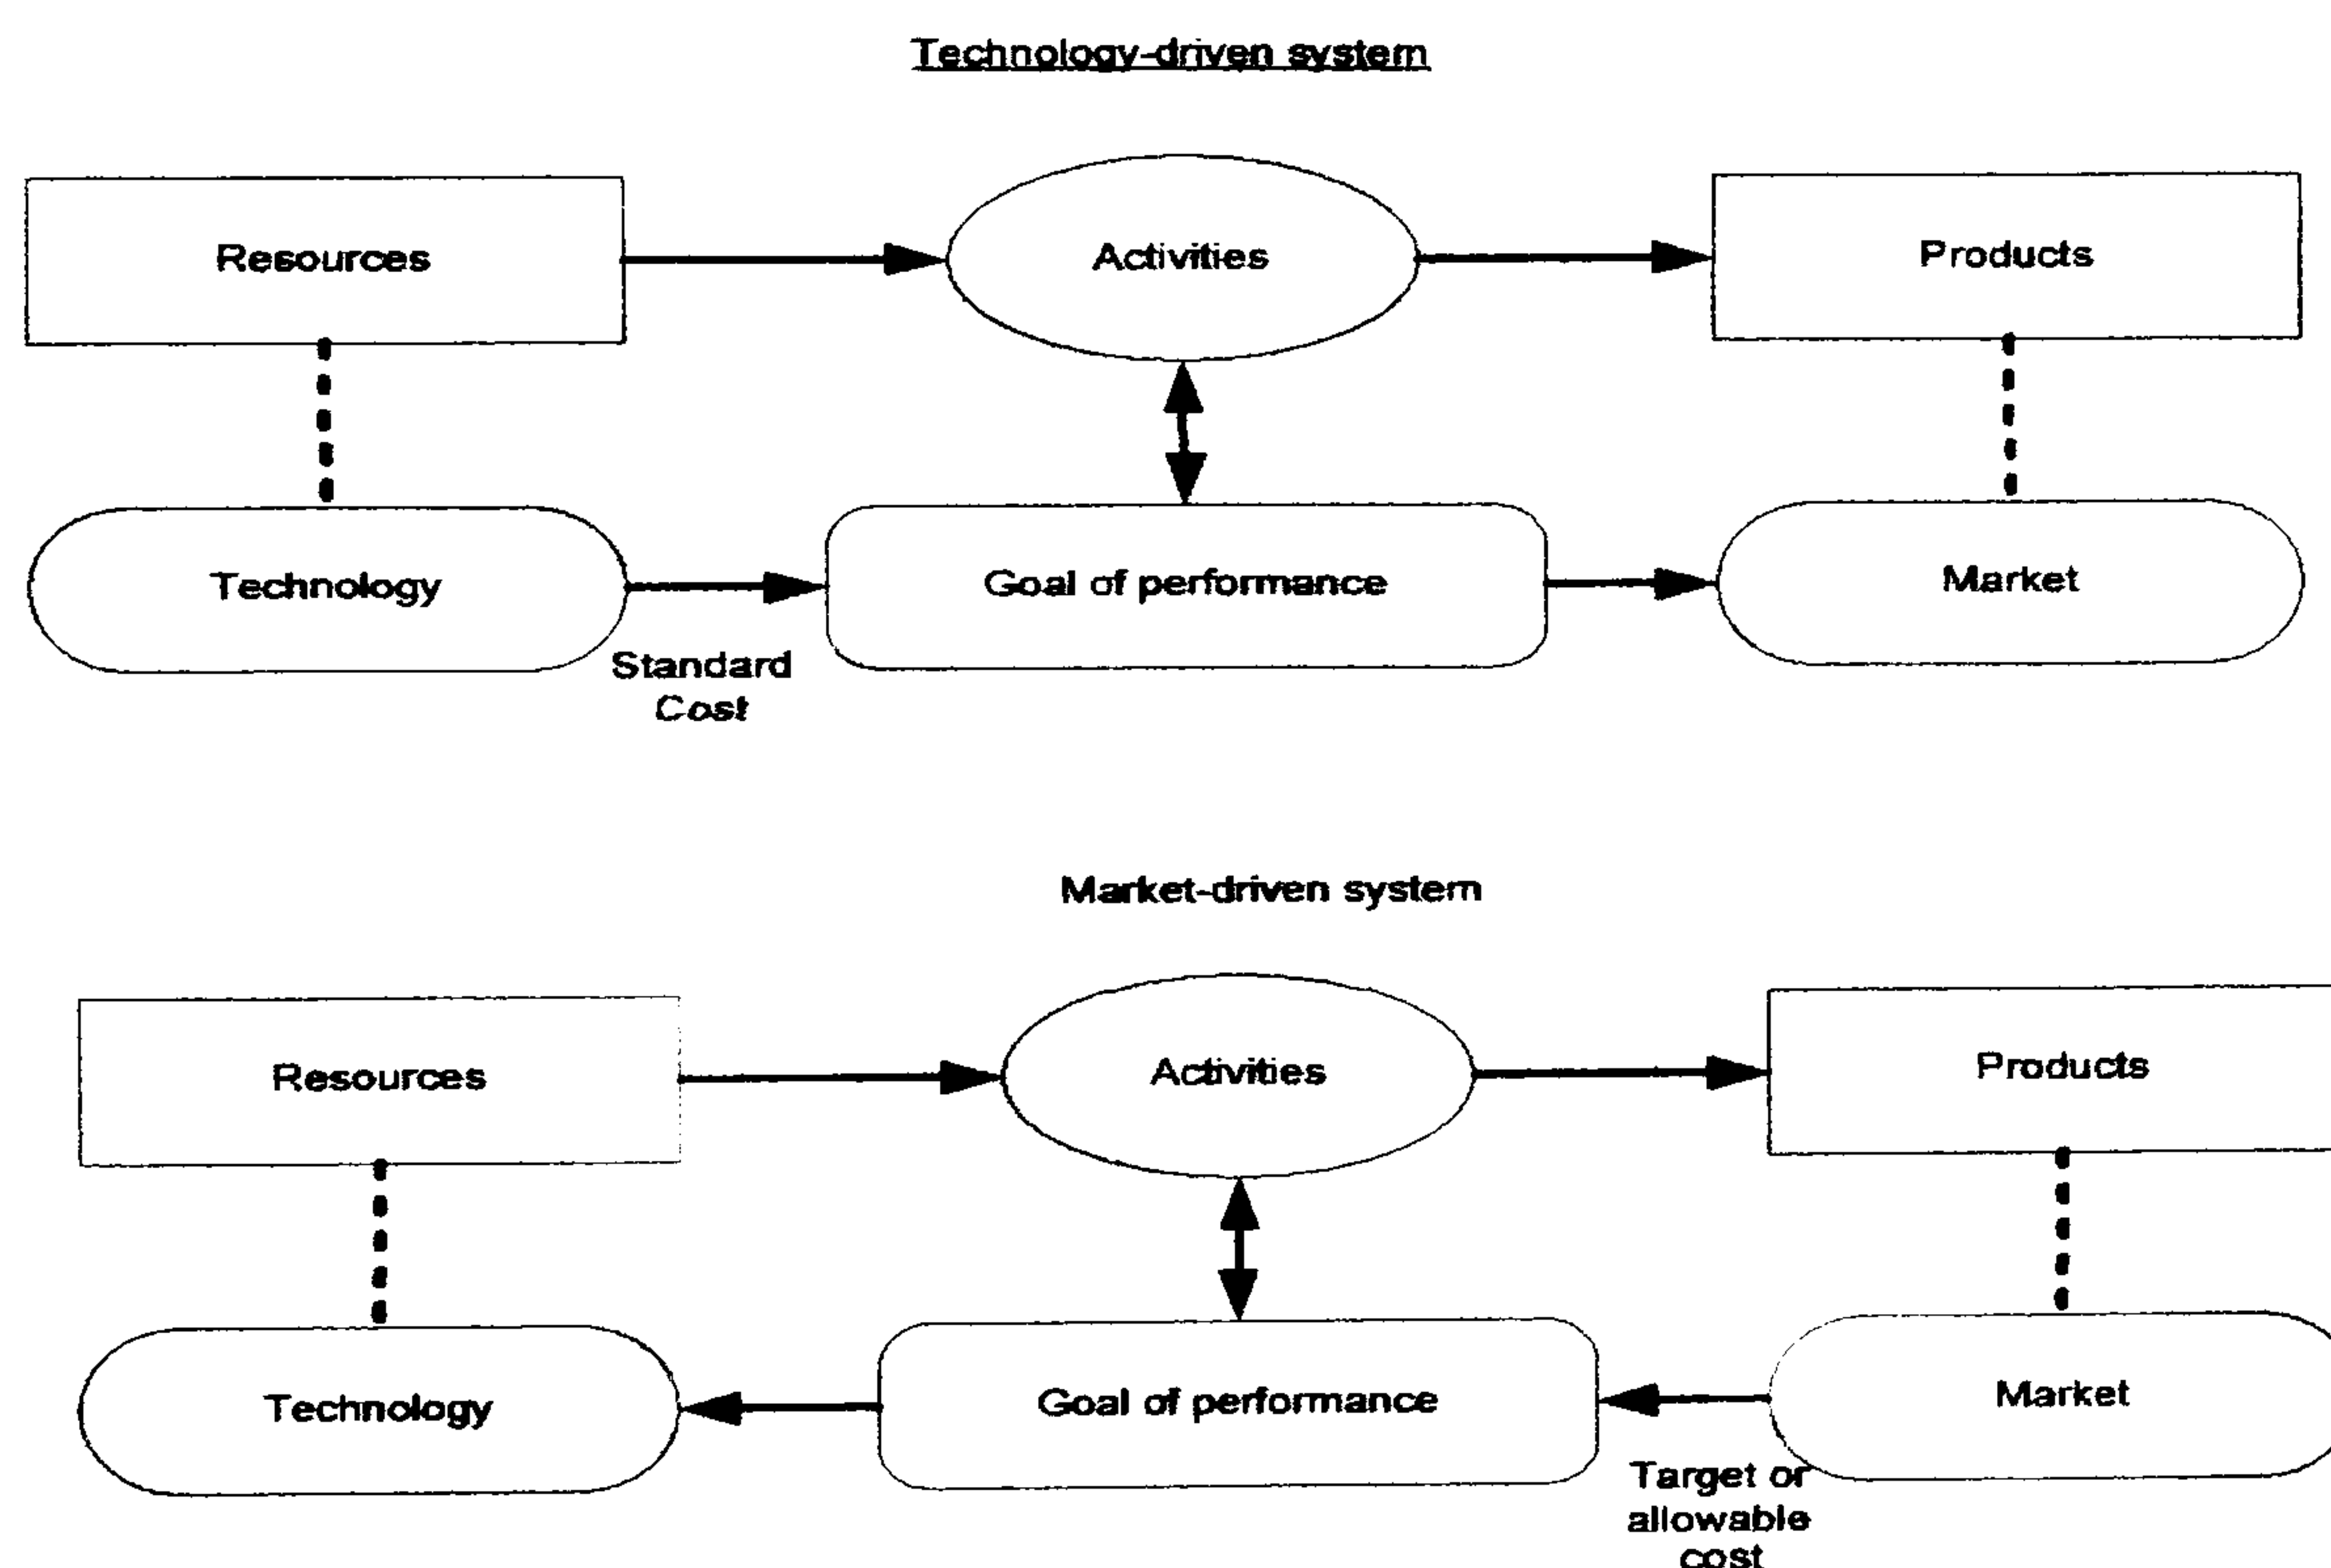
Technology-driven system

Resources

Activities

Products

Technology

Goal of performance

Market

Standard Cost

Market-driven system

Resources

Activities

Products

Technology

Goal of performance

Market

Target or allowable cost